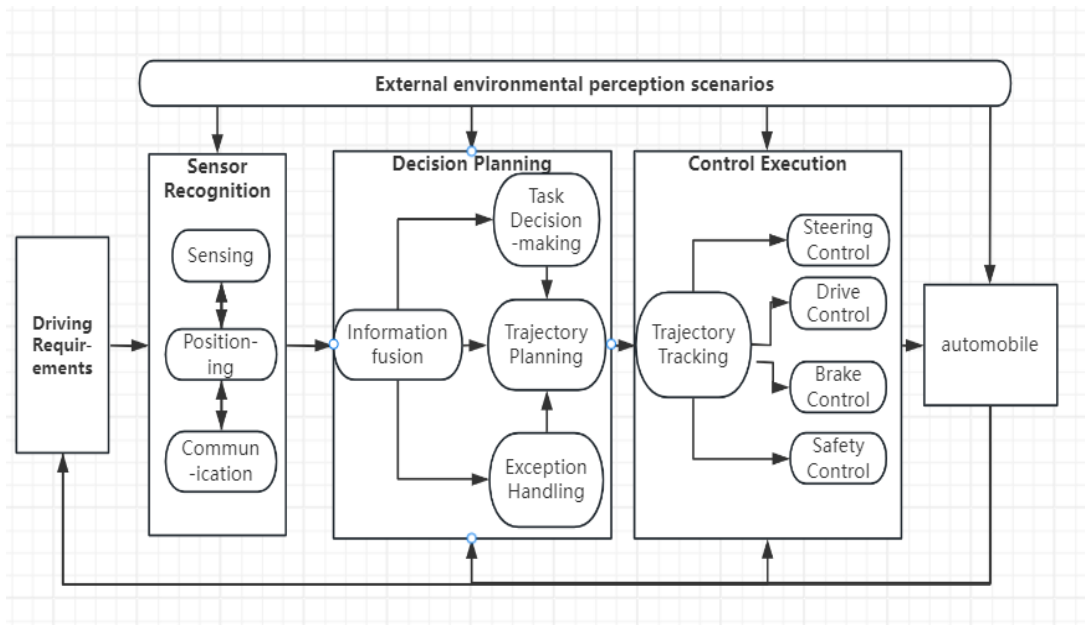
External environmental perception scenarios

Driving Requirements

Sensor Recognition

Sensing

Positioning

Communication

Decision Planning

Information fusion

Task Decision-making

Trajectory Planning

Exception Handling

Control Execution

Trajectory Tracking

Steering Control

Drive Control

Brake Control

Safety Control

automobile